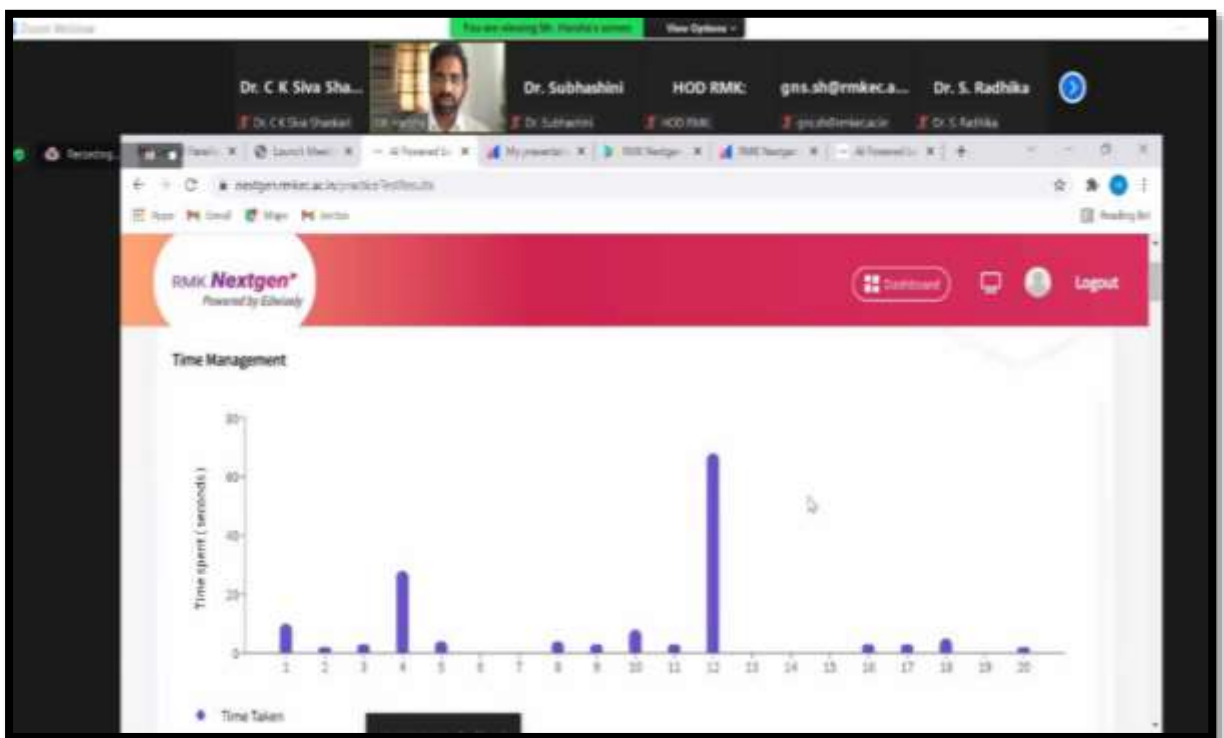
Zoom Webinar

You are viewing Mr. Harsha's screen

View Options

Dr. C K Siva Sha...

Dr. C K Siva Shankari

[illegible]

Dr. Subhashini

Dr. Subhashini

HOD RMK:

HOD RMK

gns.sh@rmkec.a...

gns.sh@rmkec.ac.in

Dr. S. Radhika

Dr. S. Radhika

Recording...

nextgen.rmkec.ac.in/practiceTestResults

Apps Gmail Maps

Reading list

RMK Nextgen®
Powered by Edwisely

Dashboard

Logout

Time Management

80

60

40

20

0

Time spent ( seconds )

1 2 3 4 5 6 7 8 9 10 11 12 13 14 15 16 17 18 19 20

Time Taken